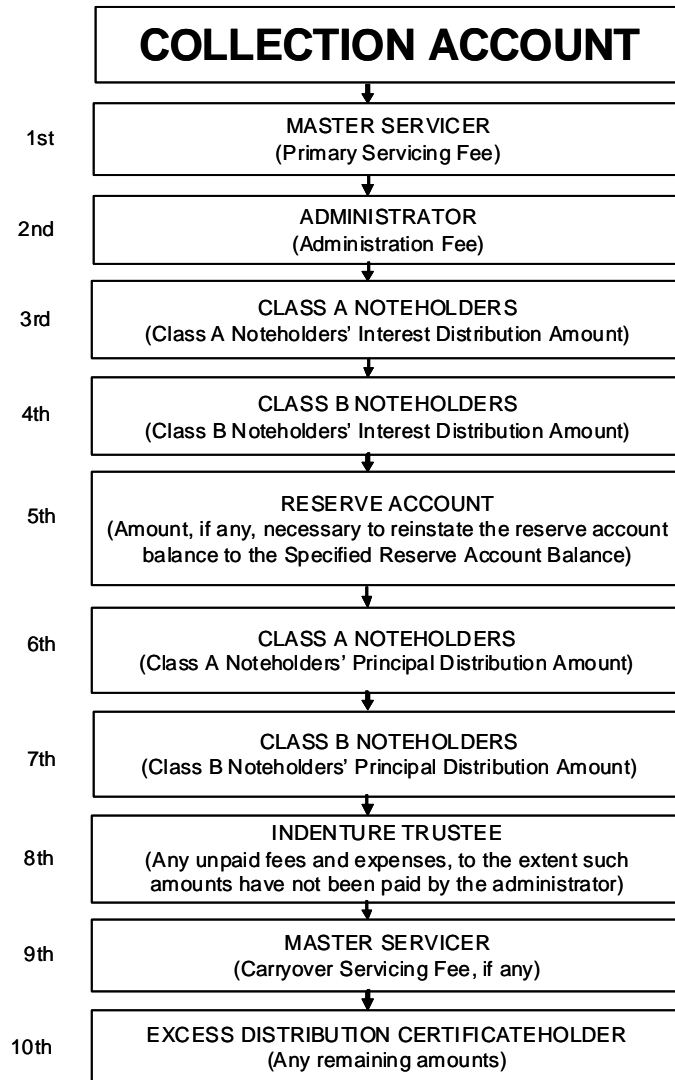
COLLECTION ACCOUNT

1st
MASTER SERVICER
(Primary Servicing Fee)

2nd
ADMINISTRATOR
(Administration Fee)

3rd
CLASS A NOTEHOLDERS
(Class A Noteholders' Interest Distribution Amount)

4th
CLASS B NOTEHOLDERS
(Class B Noteholders' Interest Distribution Amount)

5th
RESERVE ACCOUNT
(Amount, if any, necessary to reinstate the reserve account balance to the Specified Reserve Account Balance)

6th
CLASS A NOTEHOLDERS
(Class A Noteholders' Principal Distribution Amount)

7th
CLASS B NOTEHOLDERS
(Class B Noteholders' Principal Distribution Amount)

8th
INDENTURE TRUSTEE
(Any unpaid fees and expenses, to the extent such amounts have not been paid by the administrator)

9th
MASTER SERVICER
(Carryover Servicing Fee, if any)

10th
EXCESS DISTRIBUTION CERTIFICATEHOLDER
(Any remaining amounts)